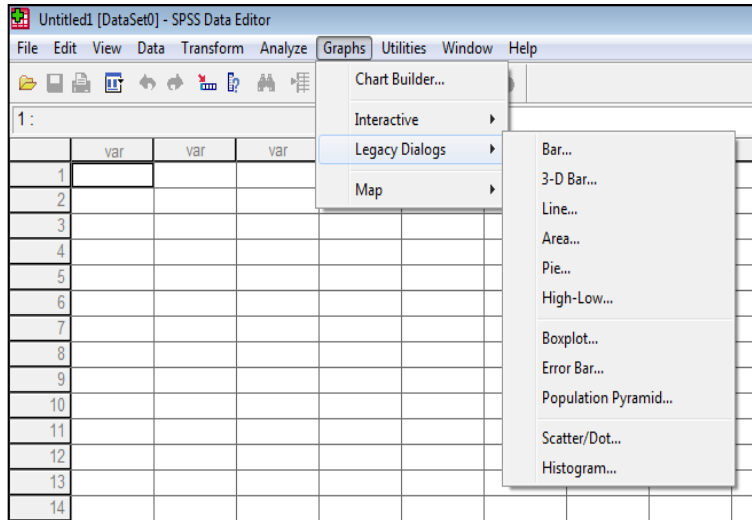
Untitled1 [DataSet0] - SPSS Data Editor

File Edit View Data Transform Analyze Graphs Utilities Window Help

1 :

| | var | var | var |
|---|---|---|---|
| 1 | | | |
| 2 | | | |
| 3 | | | |
| 4 | | | |
| 5 | | | |
| 6 | | | |
| 7 | | | |
| 8 | | | |
| 9 | | | |
| 10 | | | |
| 11 | | | |
| 12 | | | |
| 13 | | | |
| 14 | | | |

Chart Builder...
Interactive
Legacy Dialogs
Map

Bar...
3-D Bar...
Line...
Area...
Pie...
High-Low...
Boxplot...
Error Bar...
Population Pyramid...
Scatter/Dot...
Histogram...